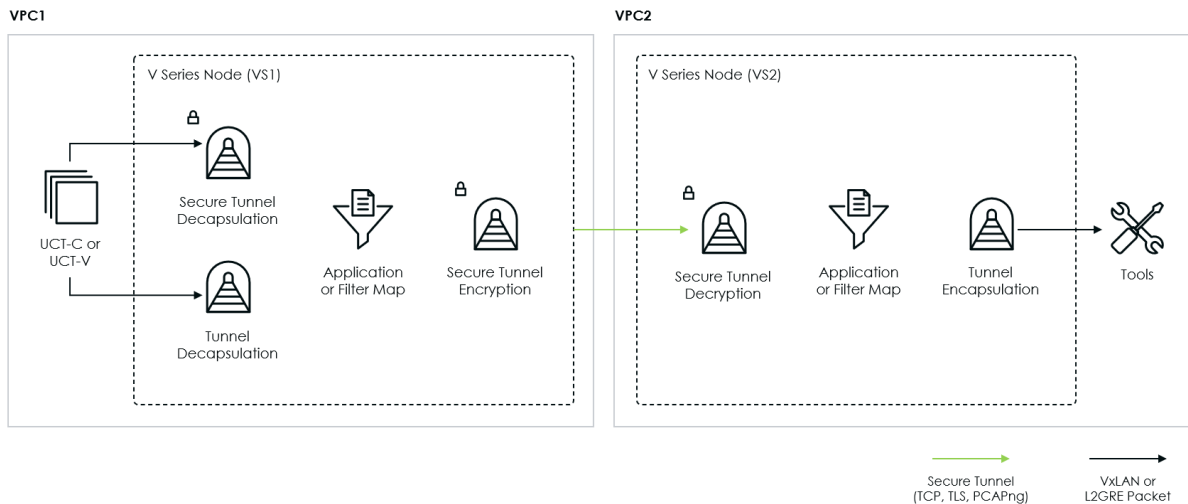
VPC1

V Series Node (VS1)

UCT-C or UCT-V

Secure Tunnel Decapsulation

Tunnel Decapsulation

Application or Filter Map

Secure Tunnel Encryption

VPC2

V Series Node (VS2)

Secure Tunnel Decryption

Application or Filter Map

Tunnel Encapsulation

Tools

Secure Tunnel (TCP, TLS, PCAPng)

VxLAN or L2GRE Packet